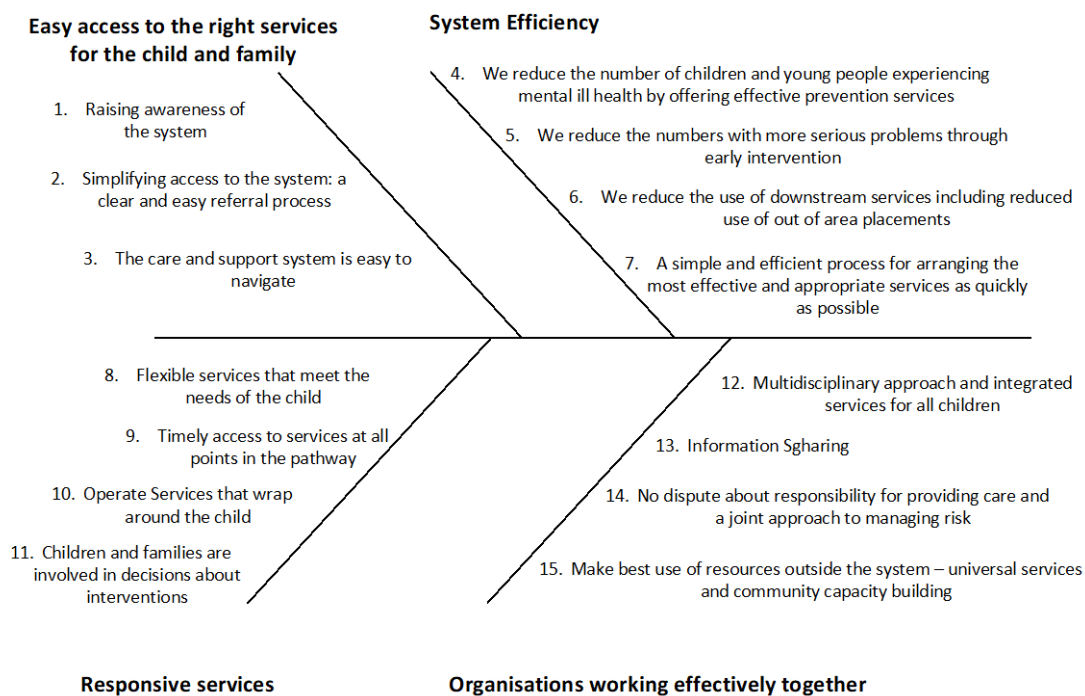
Easy access to the right services for the child and family

1. Raising awareness of the system

2. Simplifying access to the system: a clear and easy referral process

3. The care and support system is easy to navigate

System Efficiency

4. We reduce the number of children and young people experiencing mental ill health by offering effective prevention services

5. We reduce the numbers with more serious problems through early intervention

6. We reduce the use of downstream services including reduced use of out of area placements

7. A simple and efficient process for arranging the most effective and appropriate services as quickly as possible

8. Flexible services that meet the needs of the child

9. Timely access to services at all points in the pathway

10. Operate Services that wrap around the child

11. Children and families are involved in decisions about interventions

12. Multidisciplinary approach and integrated services for all children

13. Information Sgharing

14. No dispute about responsibility for providing care and a joint approach to managing risk

15. Make best use of resources outside the system – universal services and community capacity building

Responsive services

Organisations working effectively together